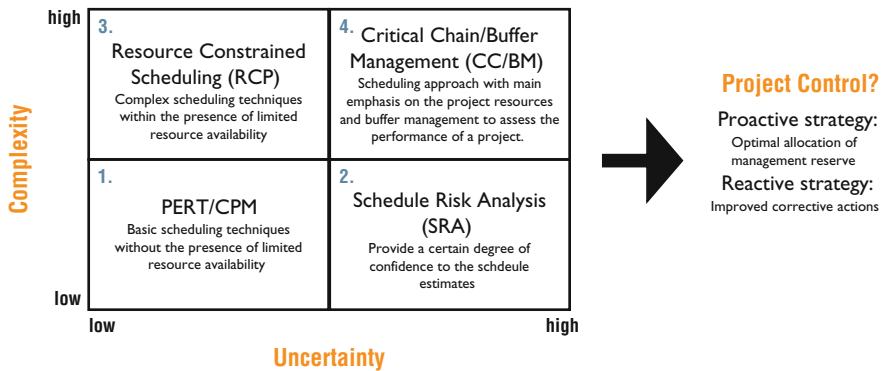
high

Complexity

low

3.
Resource Constrained Scheduling (RCP)
Complex scheduling techniques within the presence of limited resource availability

4.
Critical Chain/Buffer Management (CC/BM)
Scheduling approach with main emphasis on the project resources and buffer management to assess the performance of a project.

1.
PERT/CPM
Basic scheduling techniques without the presence of limited resource availability

2.
Schedule Risk Analysis (SRA)
Provide a certain degree of confidence to the schdeule estimates

low

high

Uncertainty

Project Control?

Proactive strategy:
Optimal allocation of management reserve

Reactive strategy:
Improved corrective actions